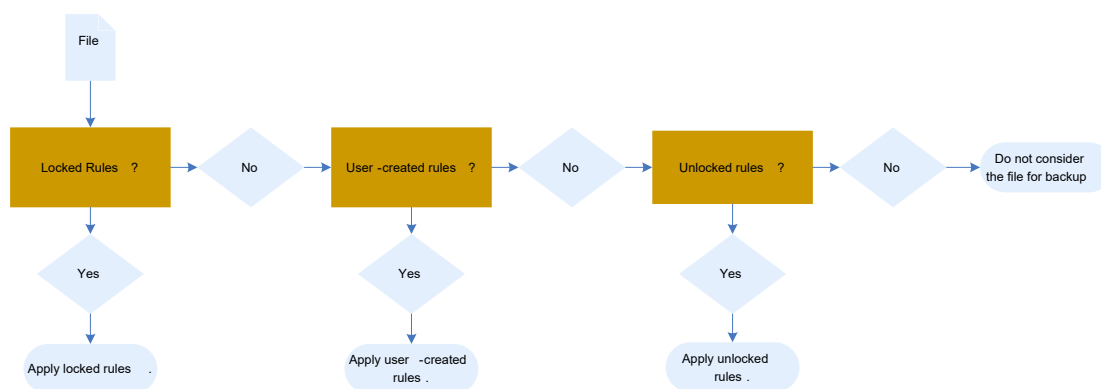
File

Locked Rules ?

No

User -created rules ?

No

Unlocked rules ?

No

Do not consider the file for backup

Yes

Apply locked rules .

Yes

Apply user -created rules .

Yes

Apply unlocked rules .